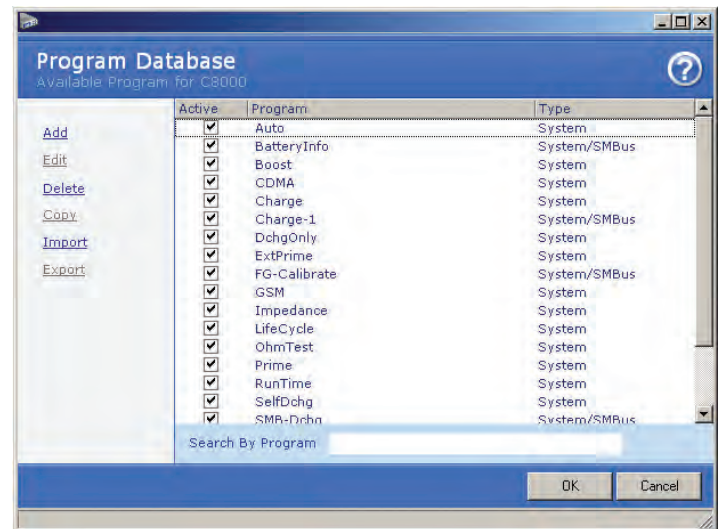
Program Database
Available Program for C8000

Add
Edit
Delete
Copy
Import
Export

| Active | Program | Type |
|---|---|---|
| ✔ | Auto | System |
| ✔ | BatteryInfo | System/SMBus |
| ✔ | Boost | System |
| ✔ | CDMA | System |
| ✔ | Charge | System |
| ✔ | Charge-1 | System/SMBus |
| ✔ | DchgOnly | System |
| ✔ | ExtPrime | System |
| ✔ | FG-Calibrate | System/SMBus |
| ✔ | GSM | System |
| ✔ | Impedance | System |
| ✔ | LifeCycle | System |
| ✔ | OhmTest | System |
| ✔ | Prime | System |
| ✔ | RunTime | System |
| ✔ | SelfDchg | System |
| ✔ | SMB-Dchg | System/SMBus |

Search By Program

OK
Cancel